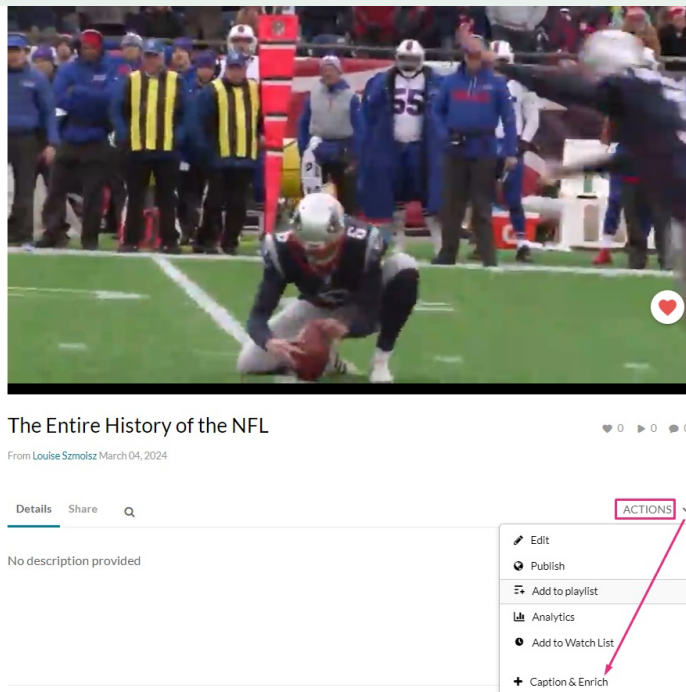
6

55

The Entire History of the NFL

0 0 0

From Louise Szmoisz March 04, 2024

Details Share

ACTIONS

No description provided

Edit
Publish
Add to playlist
Analytics
Add to Watch List
Caption & Enrich